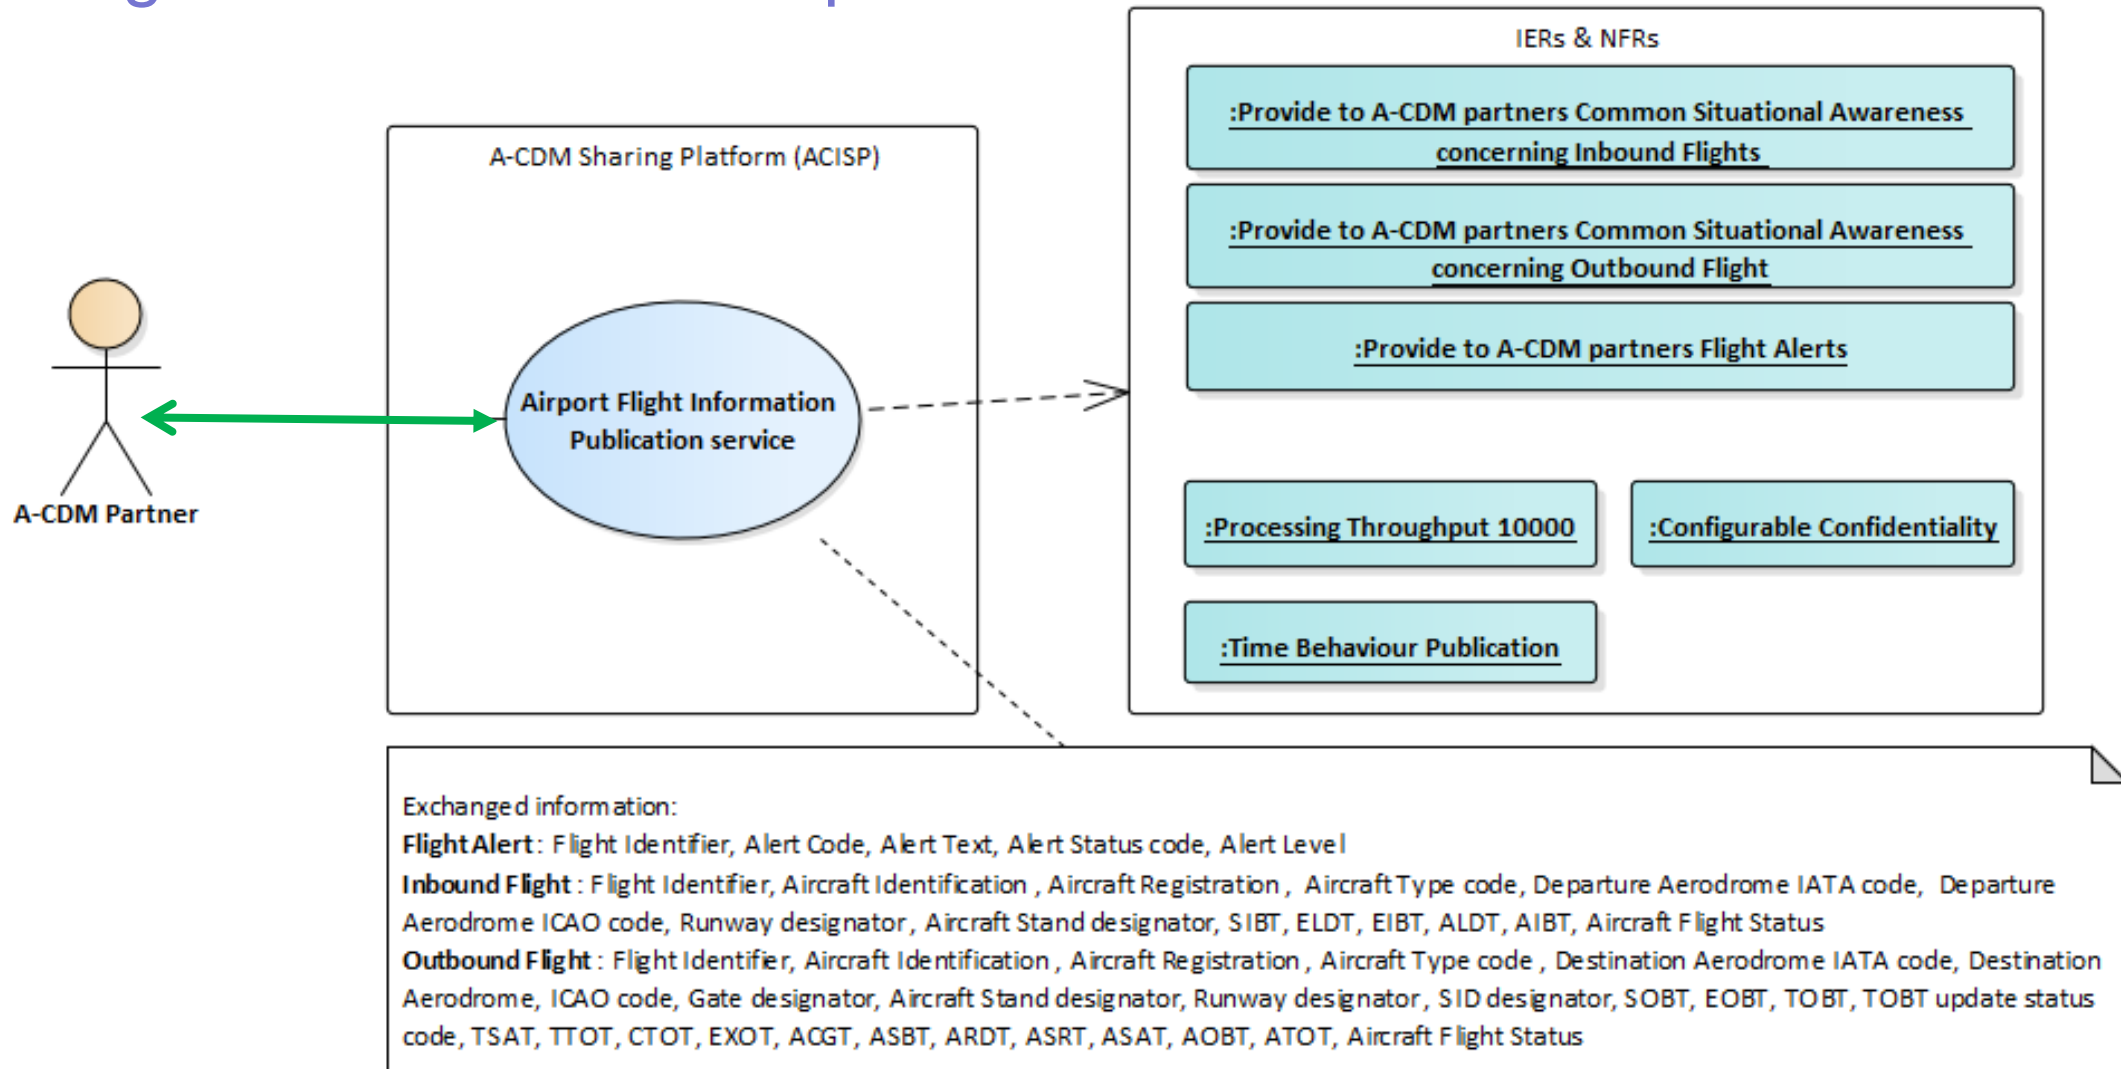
A-CDM Sharing Platform (ACISP)

Airport Flight Information Publication service

A-CDM Partner

IERs & NFRs

:Provide to A-CDM partners Common Situational Awareness concerning Inbound Flights

:Provide to A-CDM partners Common Situational Awareness concerning Outbound Flight

:Provide to A-CDM partners Flight Alerts

:Processing Throughput 10000

:Configurable Confidentiality

:Time Behaviour Publication

Exchanged information:
**Flight Alert**: Flight Identifier, Alert Code, Alert Text, Alert Status code, Alert Level
**Inbound Flight**: Flight Identifier, Aircraft Identification, Aircraft Registration, Aircraft Type code, Departure Aerodrome IATA code, Departure Aerodrome ICAO code, Runway designator, Aircraft Stand designator, SIBT, ELDT, EIBT, ALDT, AIBT, Aircraft Flight Status
**Outbound Flight**: Flight Identifier, Aircraft Identification, Aircraft Registration, Aircraft Type code, Destination Aerodrome IATA code, Destination Aerodrome, ICAO code, Gate designator, Aircraft Stand designator, Runway designator, SID designator, SOBT, EOBT, TOBT, TOBT update status code, TSAT, TTOT, CTOT, EXOT, ACGT, ASBT, ARDT, ASRT, ASAT, AOBT, ATOT, Aircraft Flight Status